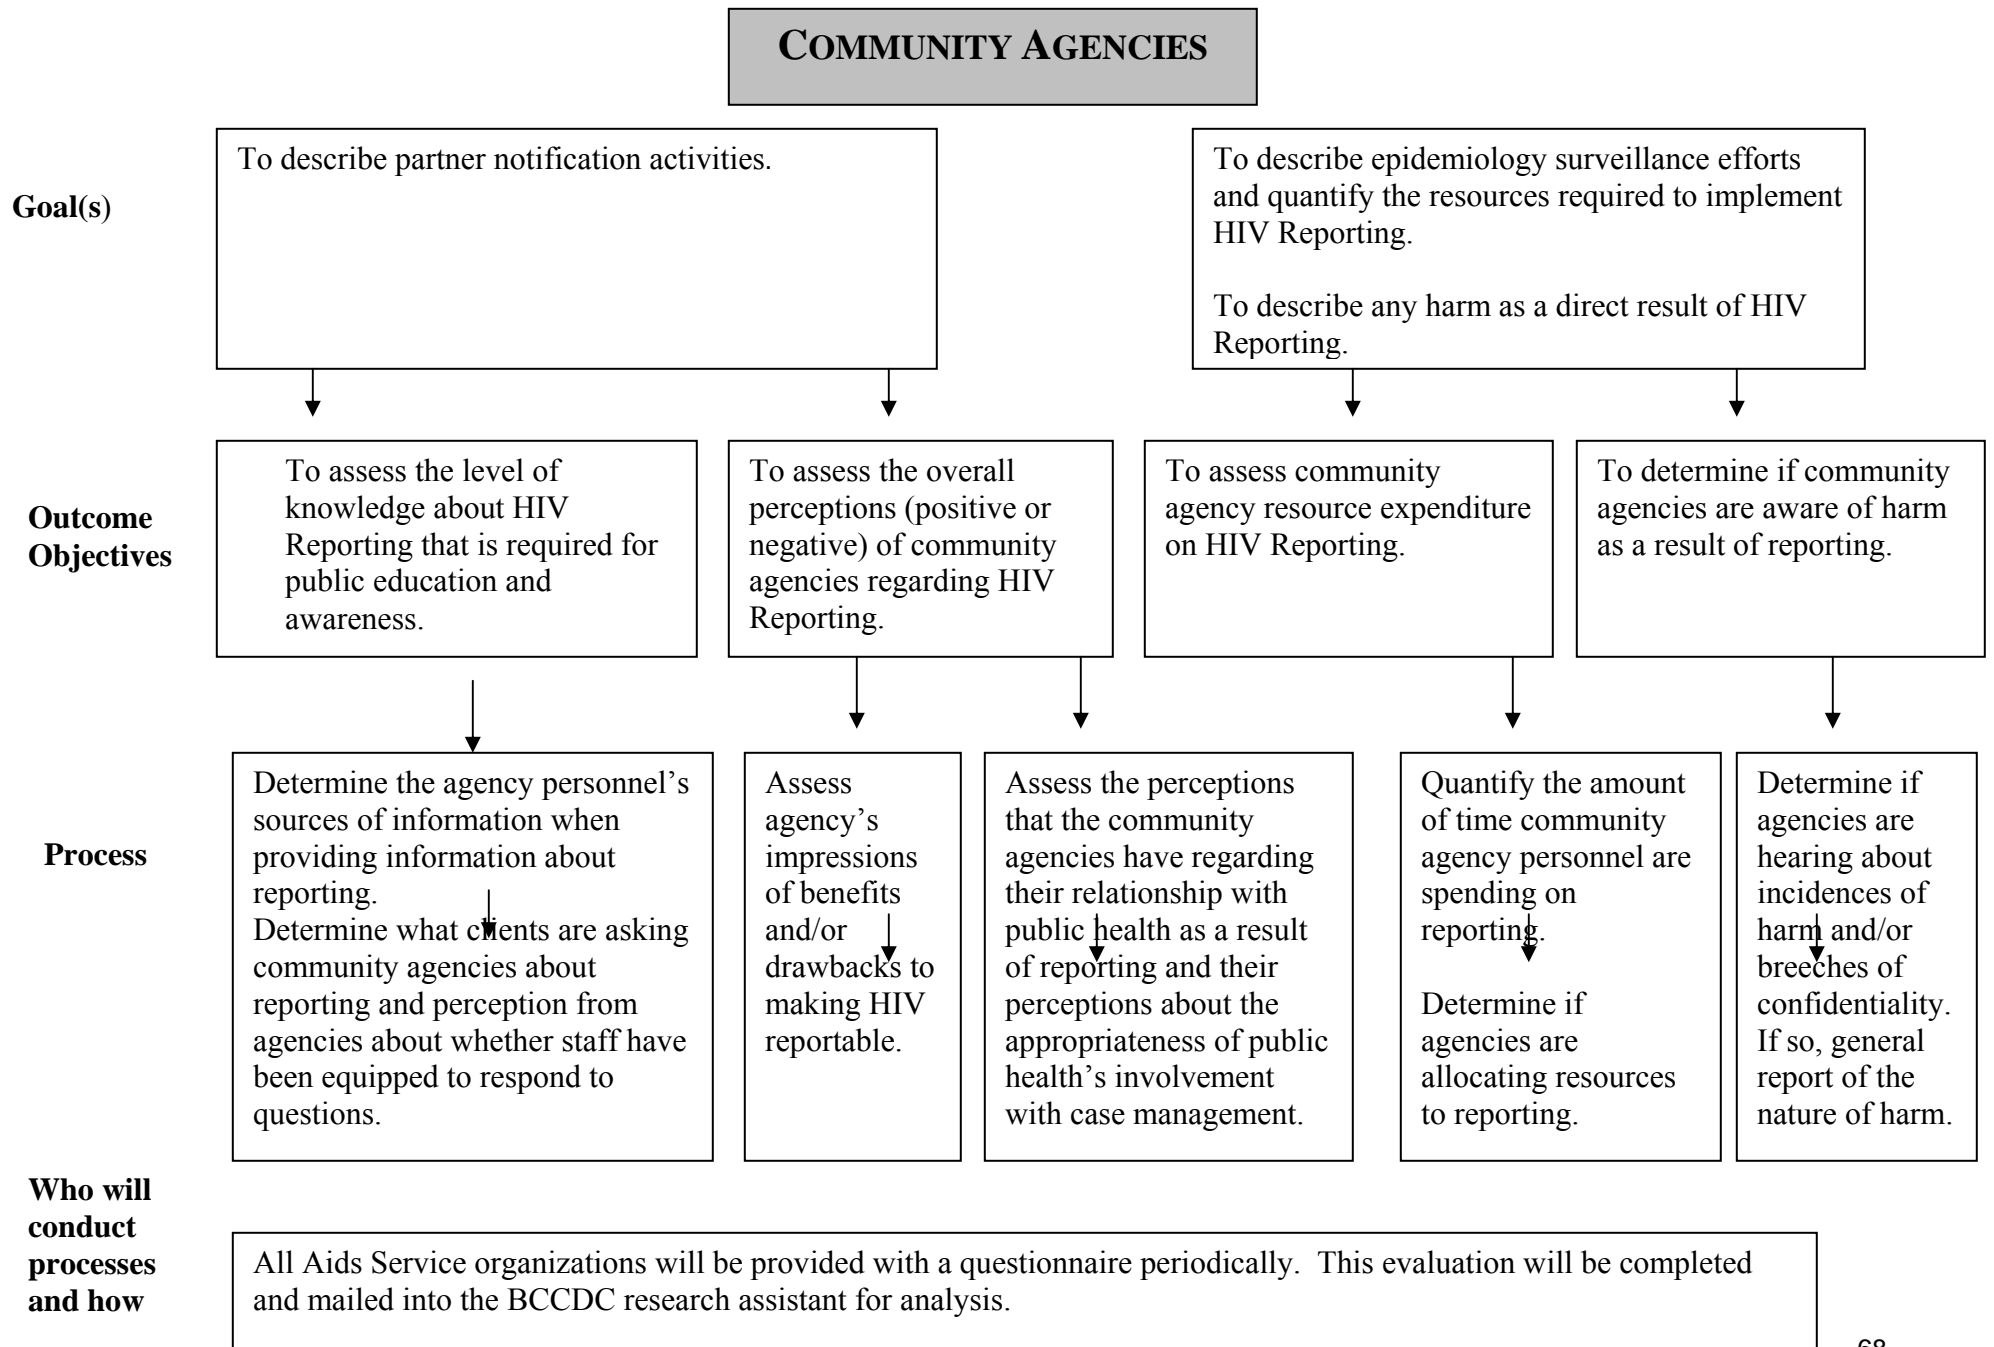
COMMUNITY AGENCIES

Goal(s)

To describe partner notification activities.

To describe epidemiology surveillance efforts and quantify the resources required to implement HIV Reporting.

To describe any harm as a direct result of HIV Reporting.

Outcome Objectives

To assess the level of knowledge about HIV Reporting that is required for public education and awareness.

To assess the overall perceptions (positive or negative) of community agencies regarding HIV Reporting.

To assess community agency resource expenditure on HIV Reporting.

To determine if community agencies are aware of harm as a result of reporting.

Process

Determine the agency personnel's sources of information when providing information about reporting.
Determine what clients are asking community agencies about reporting and perception from agencies about whether staff have been equipped to respond to questions.

Assess agency's impressions of benefits and/or drawbacks to making HIV reportable.

Assess the perceptions that the community agencies have regarding their relationship with public health as a result of reporting and their perceptions about the appropriateness of public health's involvement with case management.

Quantify the amount of time community agency personnel are spending on reporting.

Determine if agencies are allocating resources to reporting.

Determine if agencies are hearing about incidences of harm and/or breeches of confidentiality. If so, general report of the nature of harm.

Who will conduct processes and how

All Aids Service organizations will be provided with a questionnaire periodically. This evaluation will be completed and mailed into the BCCDC research assistant for analysis.

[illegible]